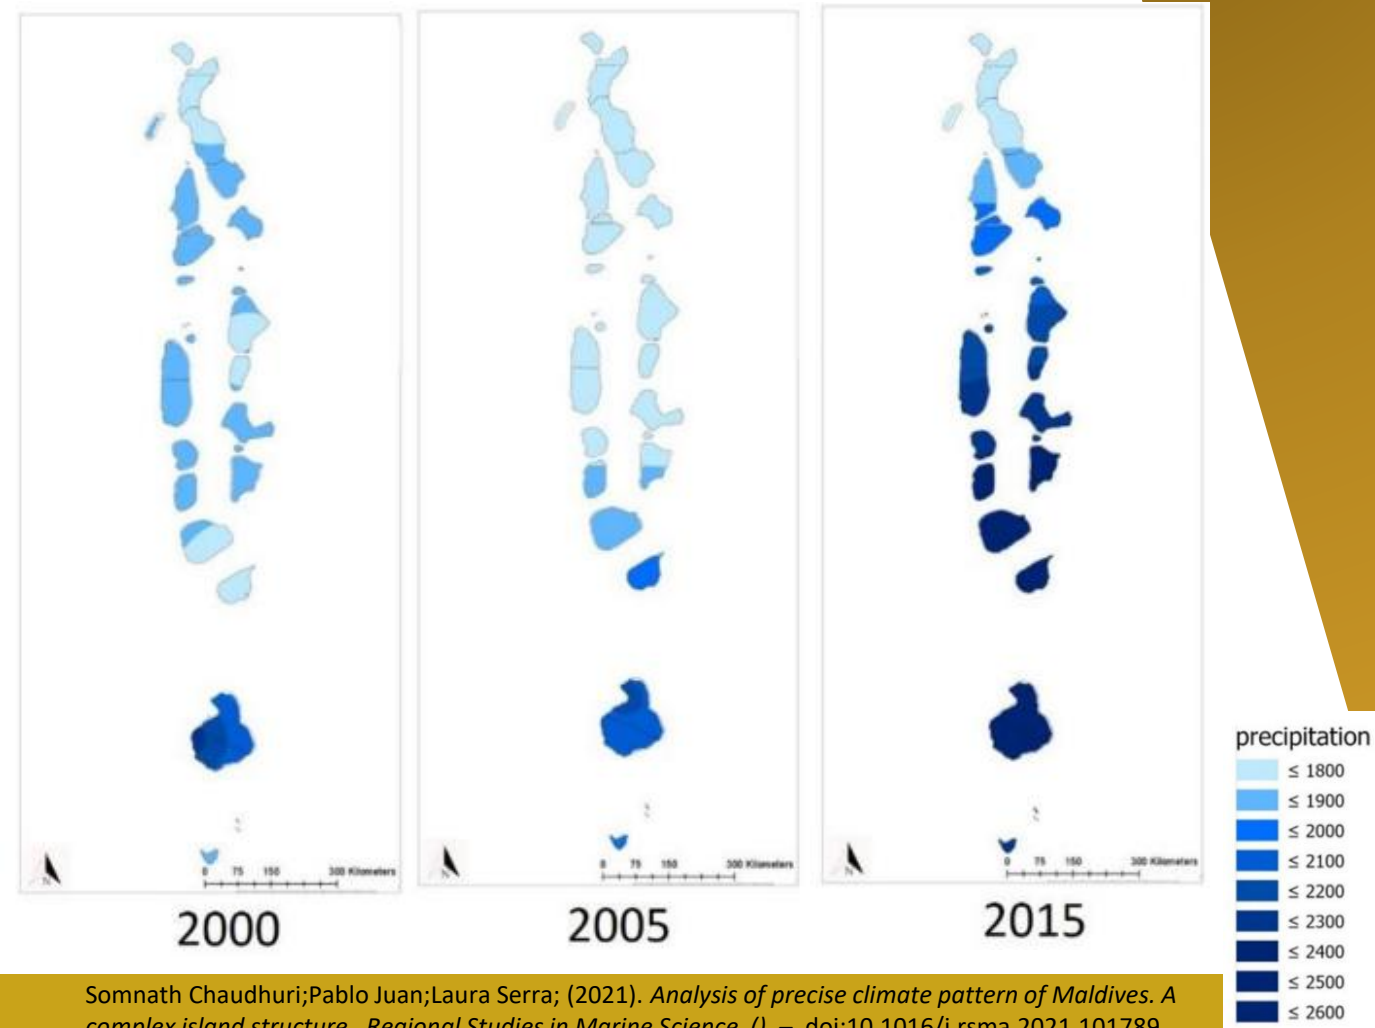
N
0 75 150 300 Kilometers
2000

N
0 75 150 300 Kilometers
2005

N
0 75 150 300 Kilometers
2015

precipitation
≤ 1800
≤ 1900
≤ 2000
≤ 2100
≤ 2200
≤ 2300
≤ 2400
≤ 2500
≤ 2600

Somnath Chaudhuri;Pablo Juan;Laura Serra; (2021). Analysis of precise climate pattern of Maldives. A complex island structure. Regional Studies in Marine Science, (), – doi:10.1016/j.rsma.2021.101789